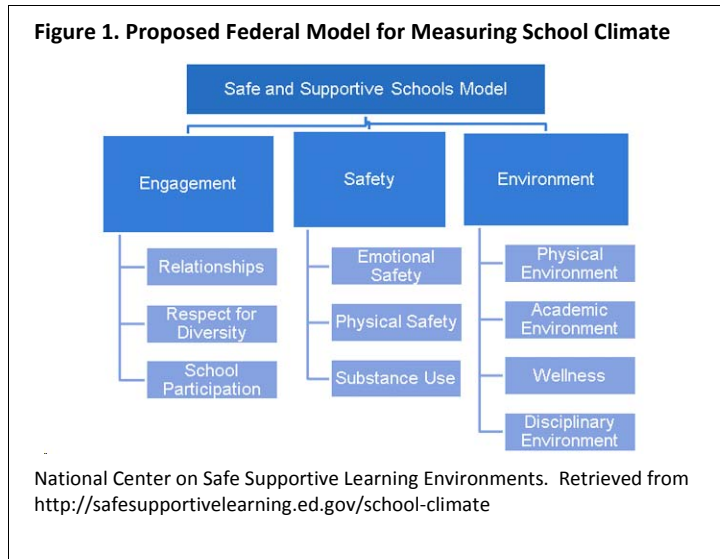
Figure 1. Proposed Federal Model for Measuring School Climate

Safe and Supportive Schools Model

Engagement

Relationships

Respect for Diversity

School Participation

Safety

Emotional Safety

Physical Safety

Substance Use

Environment

Physical Environment

Academic Environment

Wellness

Disciplinary Environment

National Center on Safe Supportive Learning Environments. Retrieved from http://safesupportivelearning.ed.gov/school-climate